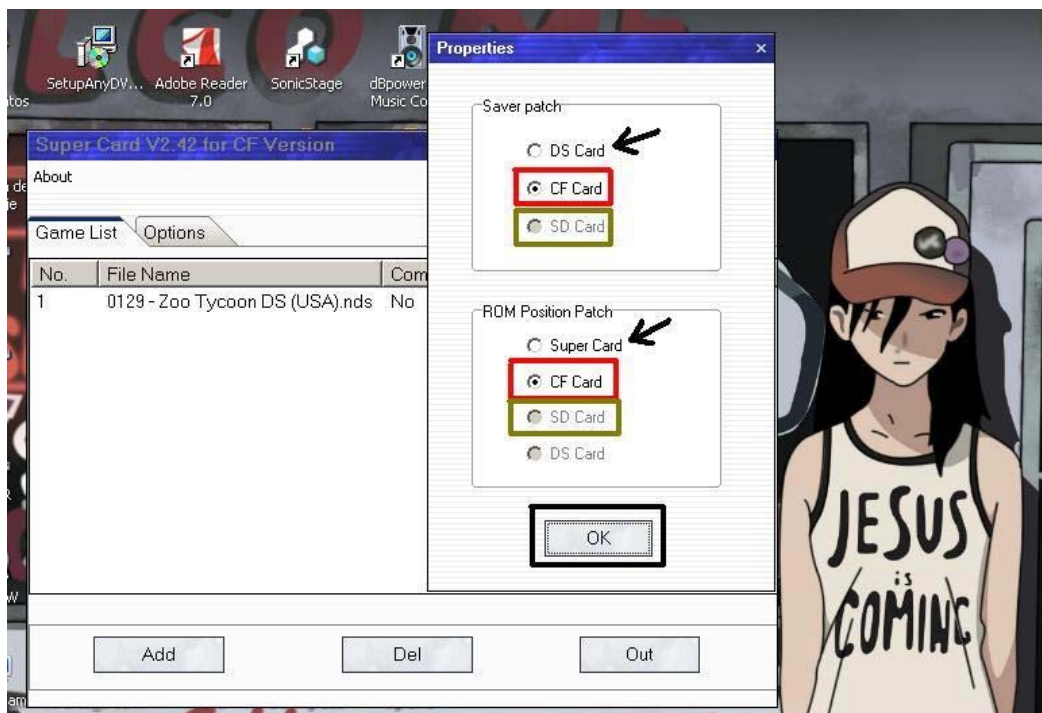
tos

SetupAnyDV... Adobe Reader 7.0 SonicStage dBpower Music Co

Super Card V2.42 for CF Version

About

Game List Options

| No. | File Name | Com |
|---|---|---|
| 1 | 0129 - Zoo Tycoon DS (USA).nds | No |

Add Del Out

Properties ×

Saver patch
DS Card
CF Card
SD Card

ROM Position Patch
Super Card
CF Card
SD Card
DS Card

OK

JESUS is COMING